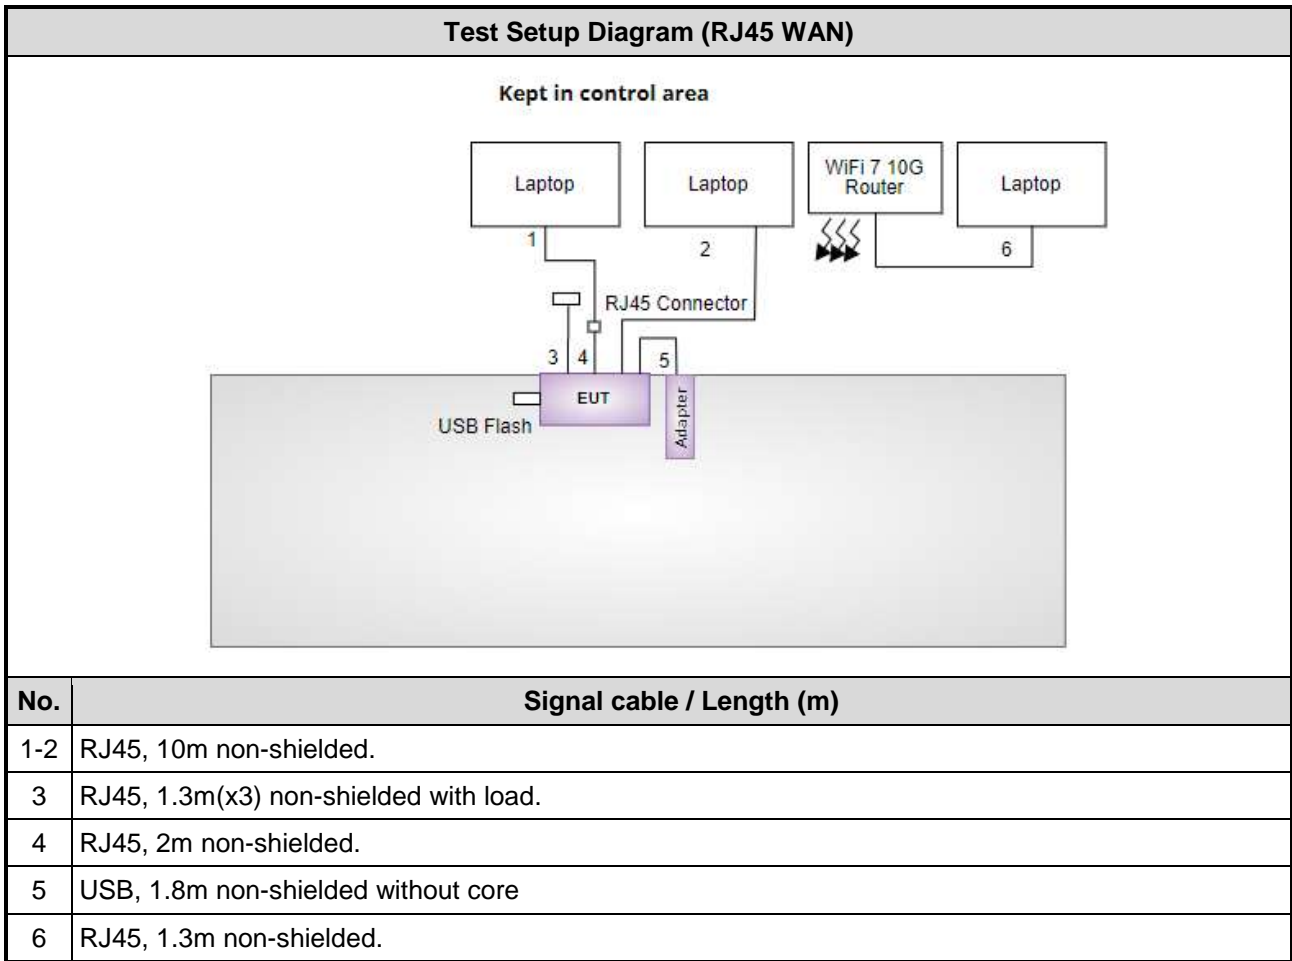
Test Setup Diagram (RJ45 WAN)

Kept in control area

Laptop

Laptop

WiFi 7 10G Router

Laptop

1

2

6

RJ45 Connector

3

4

5

EUT

USB Flash

Adapter

| No. | Signal cable / Length (m) |
|---|---|
| 1-2 | RJ45, 10m non-shielded. |
| 3 | RJ45, 1.3m(x3) non-shielded with load. |
| 4 | RJ45, 2m non-shielded. |
| 5 | USB, 1.8m non-shielded without core |
| 6 | RJ45, 1.3m non-shielded. |